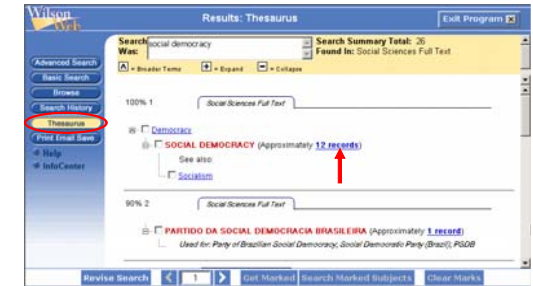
Wilson Web

Results: Thesaurus

Exit Program

Search Was: social democracy

Search Summary Total: 26
Found In: Social Sciences Full Text

A = Broader Terms + = Expand − = Collapse

Advanced Search
Basic Search
Browse
Search History
Thesaurus
Print Email Save
Help
InfoCenter

100% 1 Social Sciences Full Text

Democracy

SOCIAL DEMOCRACY (Approximately 12 records)

See also:

Socialism

90% 2 Social Sciences Full Text

PARTIDO DA SOCIAL DEMOCRACIA BRASILEIRA (Approximately 1 record)

Used for: Party of Brazilian Social Democracy; Social Democratic Party (Brazil); PSDB

Revise Search 1 Get Marked Search Marked Subjects Clear Marks